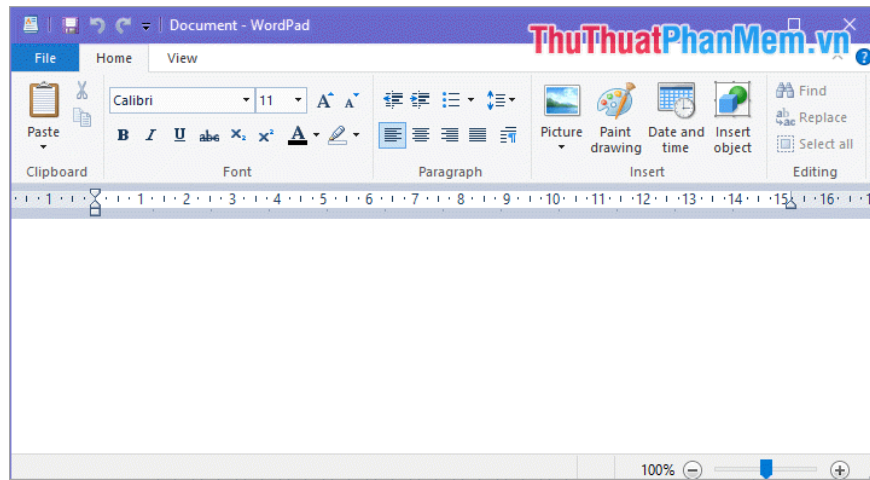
Document - WordPad
ThuThuatPhanMem.vn
File Home View
Paste
Clipboard
Calibri 11
B I U abc $X_2$ $X^2$ A
Font
Paragraph
Picture
Paint drawing
Date and time
Insert object
Insert
Find
Replace
Select all
Editing
1 · 1 · 2 · 3 · 4 · 5 · 6 · 7 · 8 · 9 · 10 · 11 · 12 · 13 · 14 · 15 · 16
100%